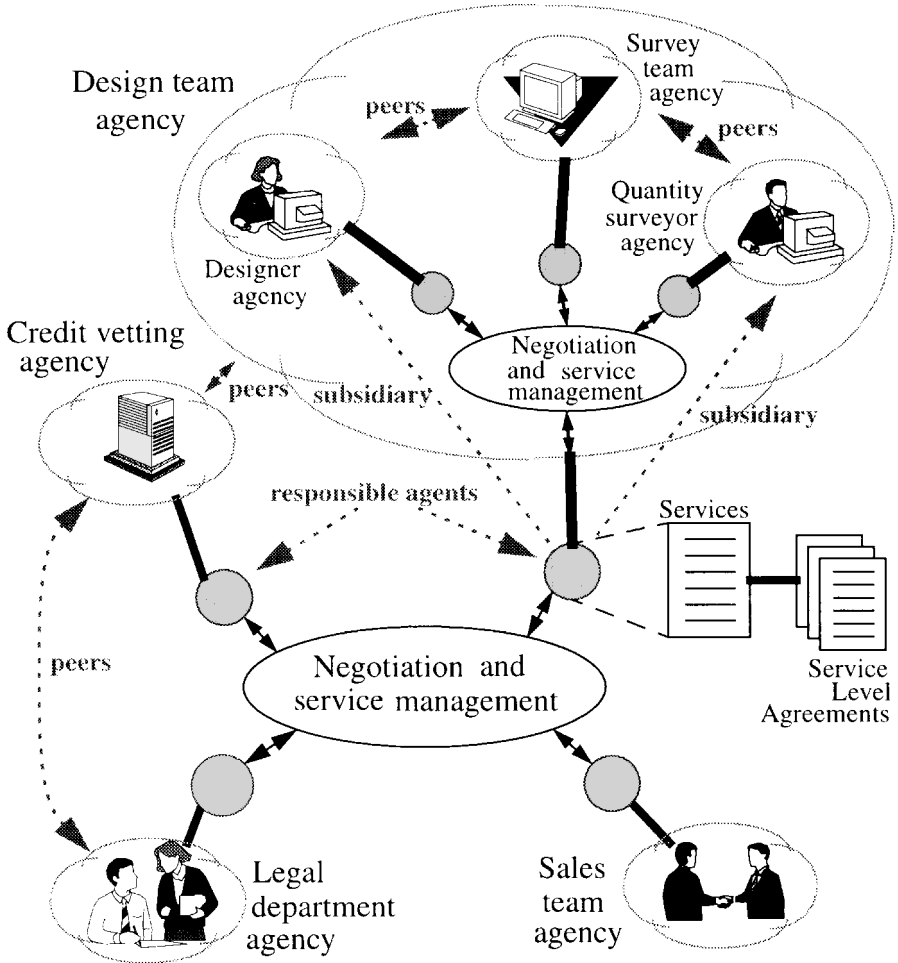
Design team agency

Survey team agency

peers

peers

Quantity surveyor agency

Designer agency

Credit vetting agency

Negotiation and service management

peers

subsidiary

subsidiary

responsible agents

Services

peers

Negotiation and service management

Service Level Agreements

Legal department agency

Sales team agency